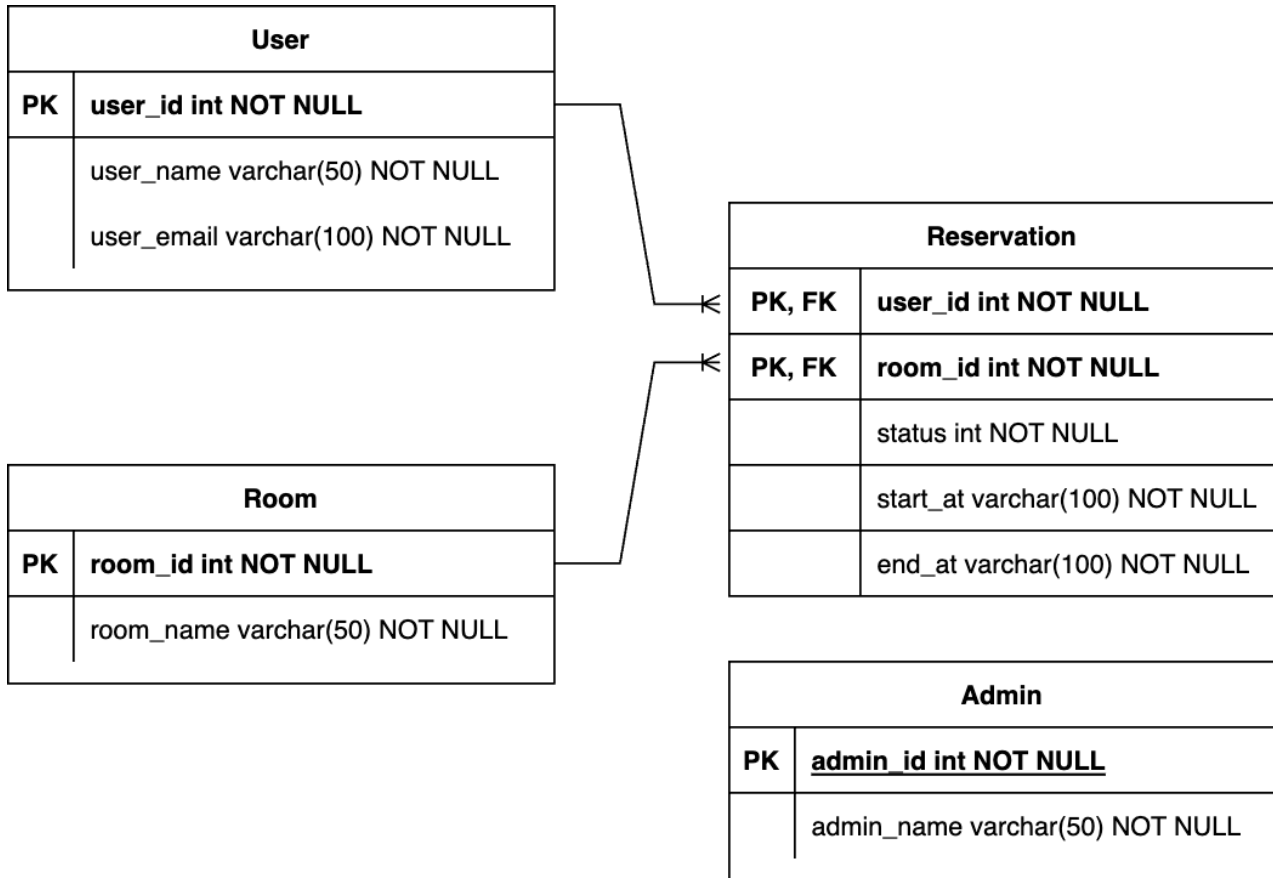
User

| PK | user_id int NOT NULL |
|---|---|
| | user_name varchar(50) NOT NULL |
| | user_email varchar(100) NOT NULL |

Reservation

| PK, FK | user_id int NOT NULL |
|---|---|
| PK, FK | room_id int NOT NULL |
| | status int NOT NULL |
| | start_at varchar(100) NOT NULL |
| | end_at varchar(100) NOT NULL |

Room

| PK | room_id int NOT NULL |
|---|---|
| | room_name varchar(50) NOT NULL |

Admin

| PK | admin_id int NOT NULL |
|---|---|
| | admin_name varchar(50) NOT NULL |